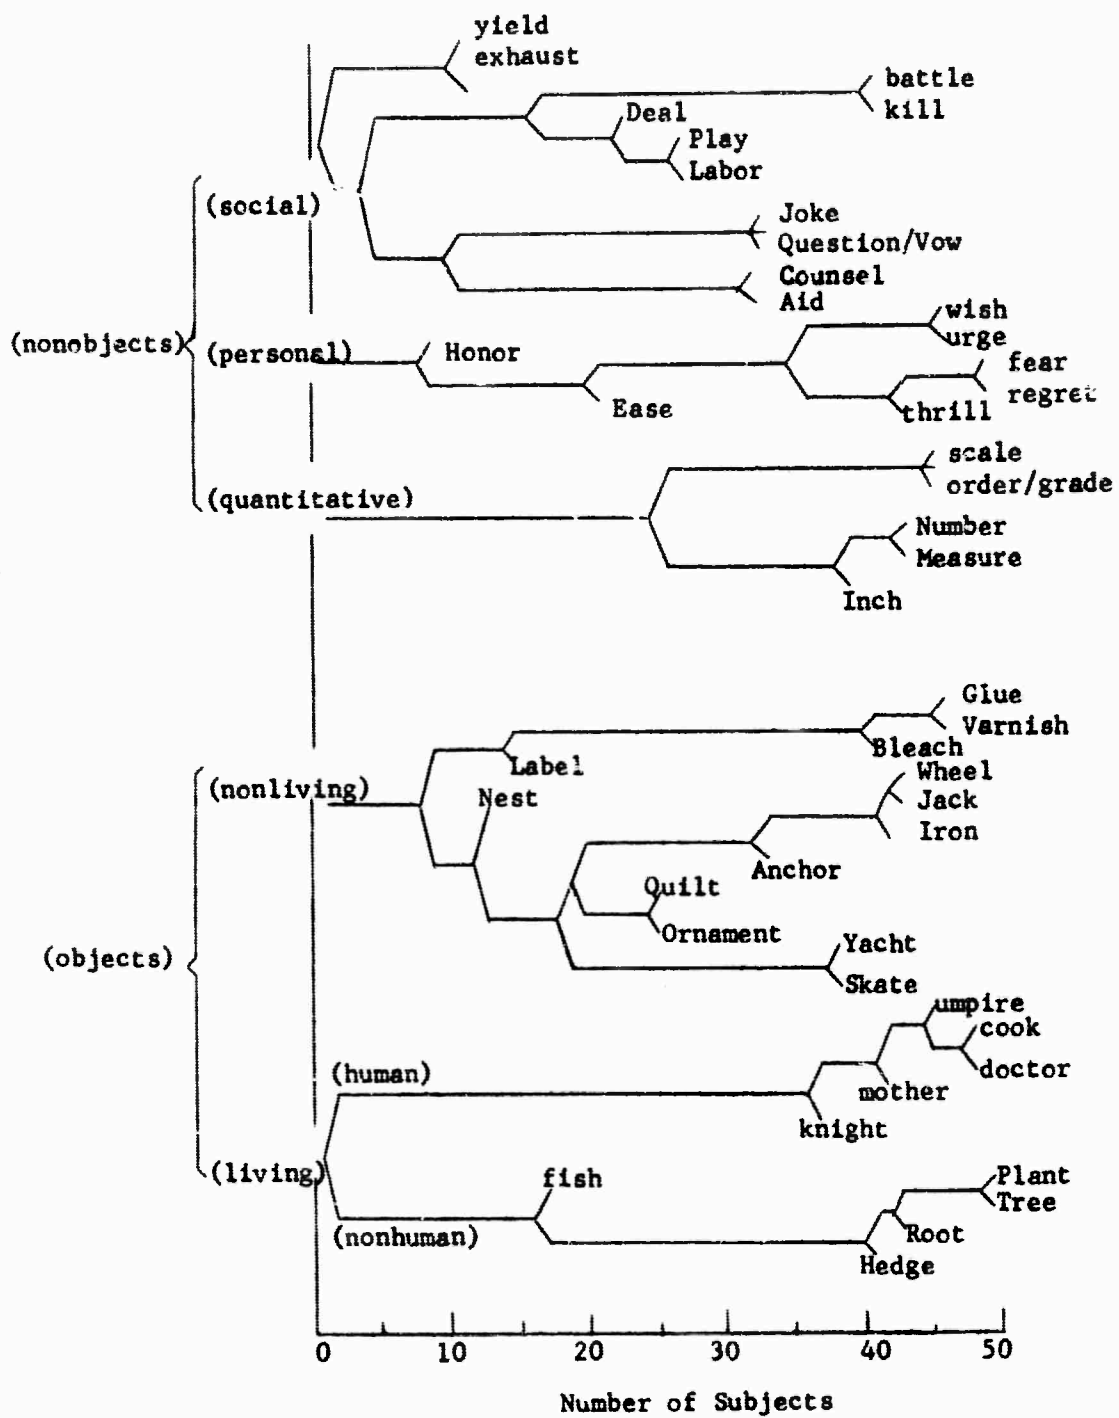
yield
exhaust
battle
kill
Deal
Play
Labor
(social)
Joke
Question/Vow
Counsel
Aid
(nonobjects)
(personal)
Honor
wish
urge
fear
regret
Ease
thrill
scale
order/grade
(quantitative)
Number
Measure
Inch
Glue
Varnish
Bleach
Label
Wheel
(nonliving)
Nest
Jack
Iron
Anchor
Quilt
Ornament
(objects)
Yacht
Skate
umpire
cook
doctor
(human)
mother
knight
(living)
fish
Plant
Tree
Root
(nonhuman)
Hedge
0
10
20
30
40
50
Number of Subjects